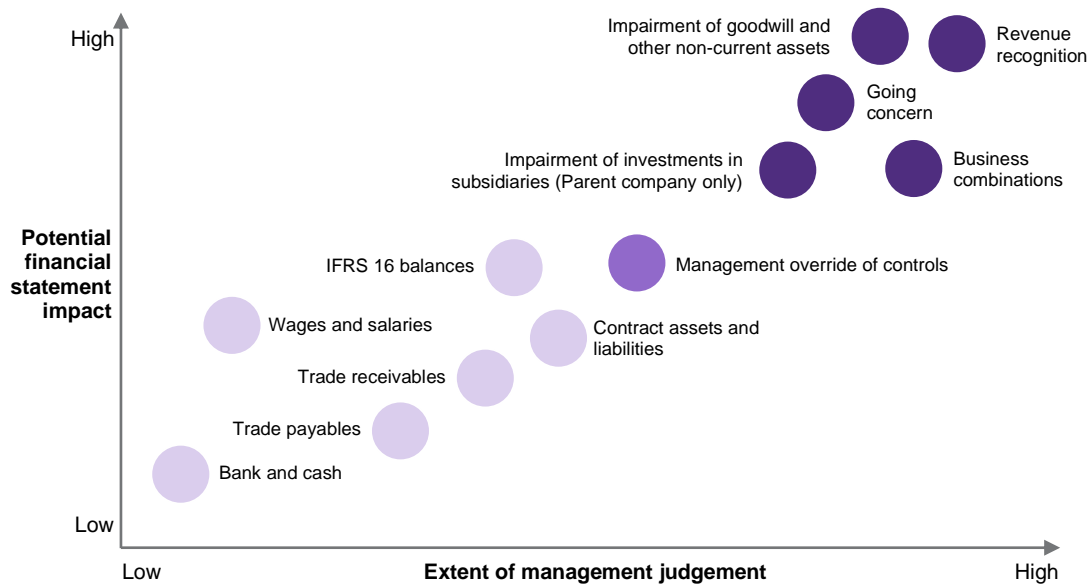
High

Impairment of goodwill and other non-current assets

Revenue recognition

Going concern

Impairment of investments in subsidiaries (Parent company only)

Business combinations

Potential financial statement impact

IFRS 16 balances

Management override of controls

Wages and salaries

Contract assets and liabilities

Trade receivables

Trade payables

Bank and cash

Low

Low

Extent of management judgement

High